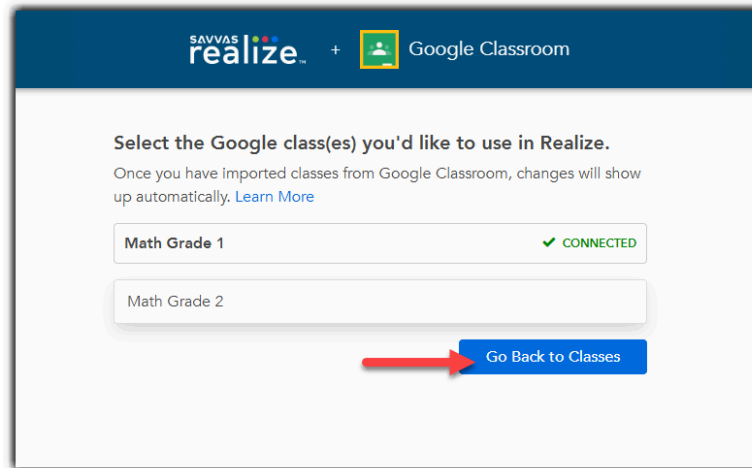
SAVVAS realize™ + Google Classroom

Select the Google class(es) you'd like to use in Realize.

Once you have imported classes from Google Classroom, changes will show up automatically. Learn More

Math Grade 1 ✔ CONNECTED

Math Grade 2

Go Back to Classes